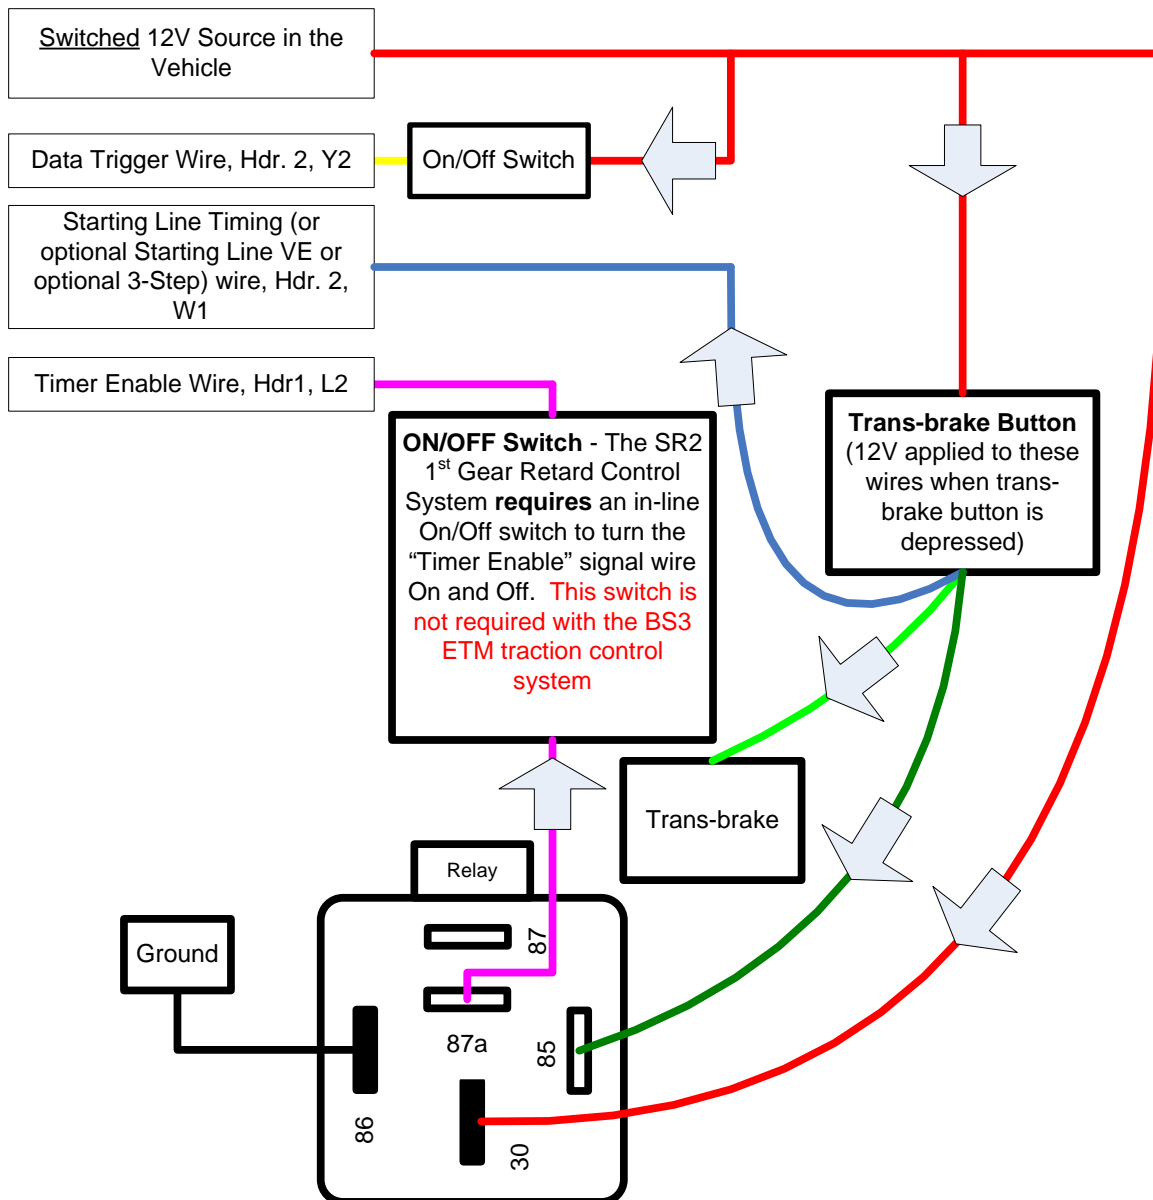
Switched 12V Source in the Vehicle

Data Trigger Wire, Hdr. 2, Y2

On/Off Switch

Starting Line Timing (or optional Starting Line VE or optional 3-Step) wire, Hdr. 2, W1

Timer Enable Wire, Hdr1, L2

ON/OFF Switch - The SR2 1$^{st}$ Gear Retard Control System requires an in-line On/Off switch to turn the “Timer Enable” signal wire On and Off. This switch is not required with the BS3 ETM traction control system

Trans-brake Button (12V applied to these wires when trans-brake button is depressed)

Trans-brake

Relay

Ground

87

87a

85

86

30